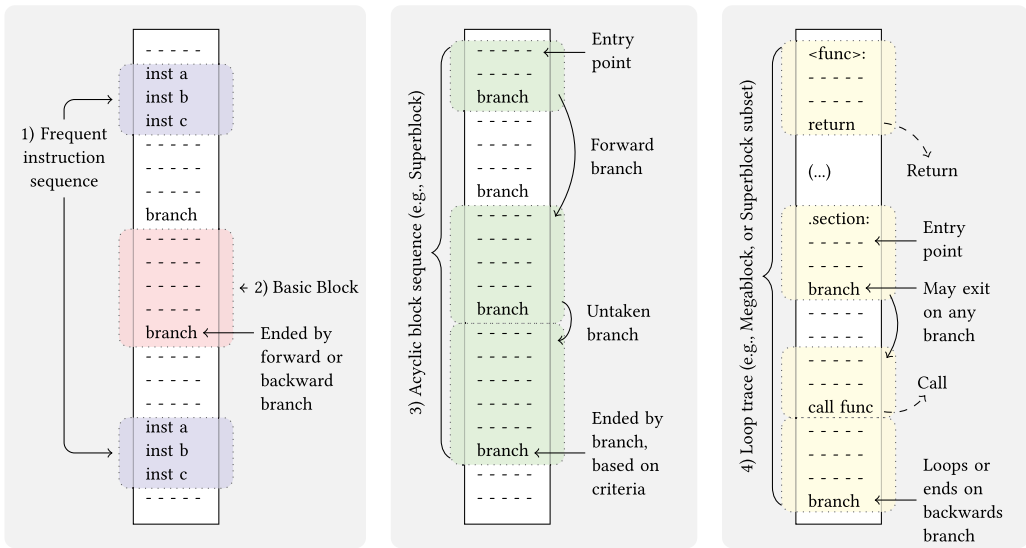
- - - - -
inst a
inst b
inst c
- - - - -
- - - - -
- - - - -
branch
- - - - -
- - - - -
- - - - -
- - - - -
branch
- - - - -
- - - - -
- - - - -
inst a
inst b
inst c
- - - - -

1) Frequent instruction sequence

← 2) Basic Block

Ended by forward or backward branch

3) Acyclic block sequence (e.g., Superblock)

- - - - -
- - - - -
branch
- - - - -
- - - - -
- - - - -
branch
- - - - -
- - - - -
- - - - -
- - - - -
branch
- - - - -
- - - - -
- - - - -
- - - - -
branch
- - - - -
- - - - -

Entry point

Forward branch

Untaken branch

Ended by branch, based on criteria

4) Loop trace (e.g., Megablock, or Superblock subset)

<func>:
- - - - -
- - - - -
return
(...)
.section:
- - - - -
- - - - -
branch
- - - - -
- - - - -
- - - - -
- - - - -
call func
- - - - -
- - - - -
branch

Return

Entry point

May exit on any branch

Call

Loops or ends on backwards branch